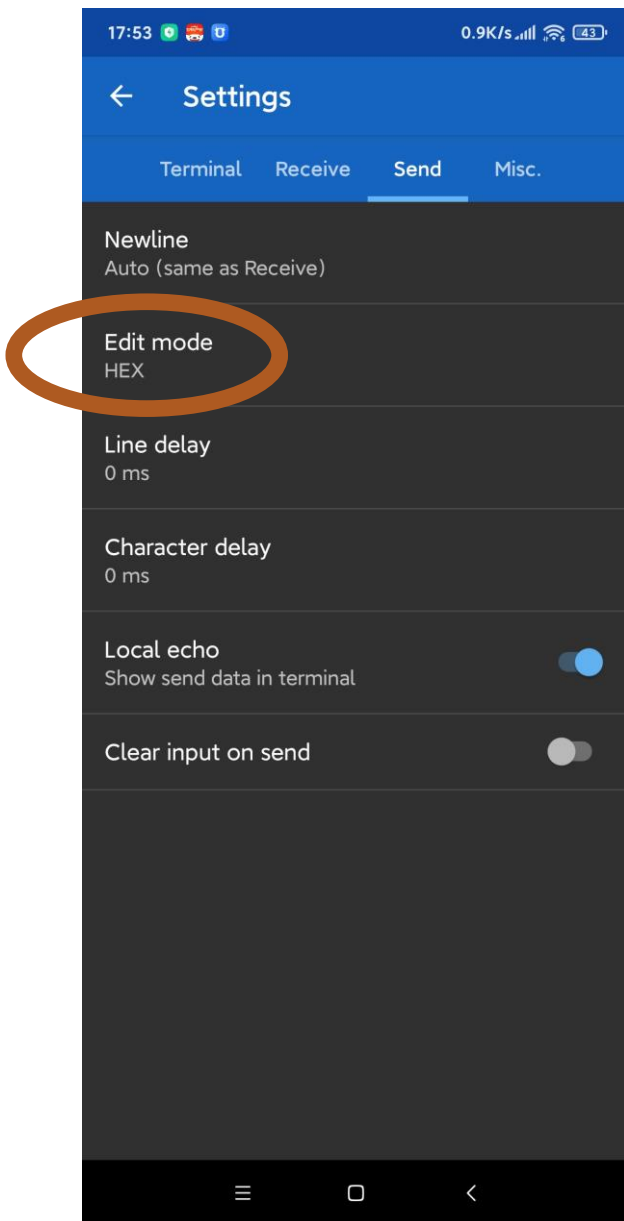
17:53 0.9K/s 43

Settings

Terminal Receive Send Misc.

Newline
Auto (same as Receive)

Edit mode
HEX

Line delay
0 ms

Character delay
0 ms

Local echo
Show send data in terminal

Clear input on send